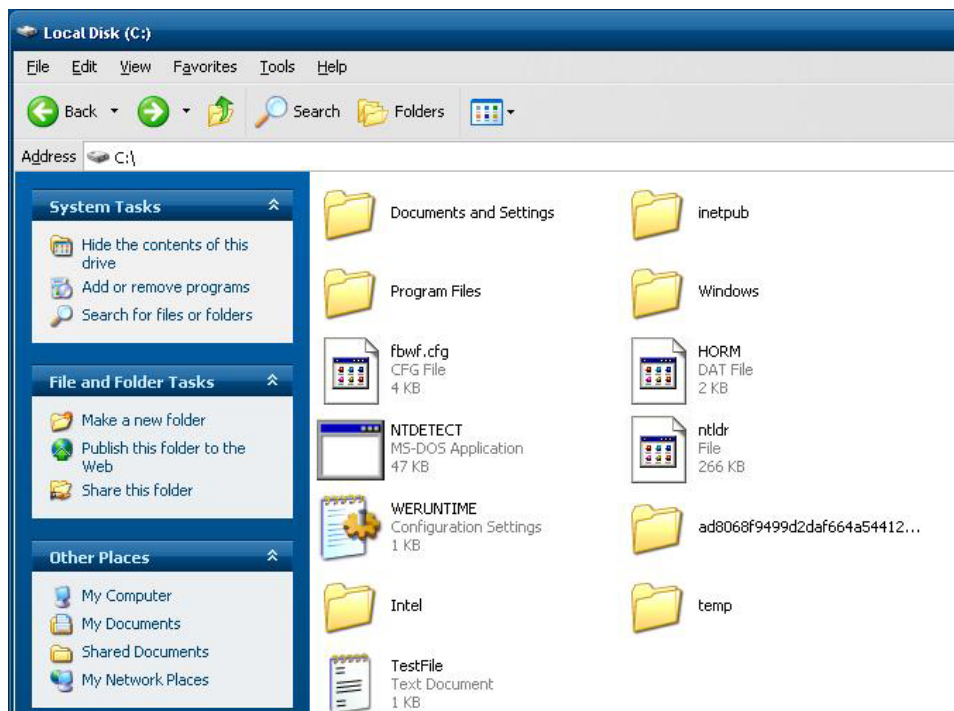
Local Disk (C:)

File Edit View Favorites Tools Help

Back Search Folders

Address C:\

System Tasks

Hide the contents of this drive

Add or remove programs

Search for files or folders

File and Folder Tasks

Make a new folder

Publish this folder to the Web

Share this folder

Other Places

My Computer

My Documents

Shared Documents

My Network Places

Documents and Settings

inetpub

Program Files

Windows

fbwf.cfg
CFG File
4 KB

HORM
DAT File
2 KB

NTDETECT
MS-DOS Application
47 KB

ntldr
File
266 KB

WERUNTIME
Configuration Settings
1 KB

ad8068f9499d2daf664a54412...

Intel

temp

TestFile
Text Document
1 KB